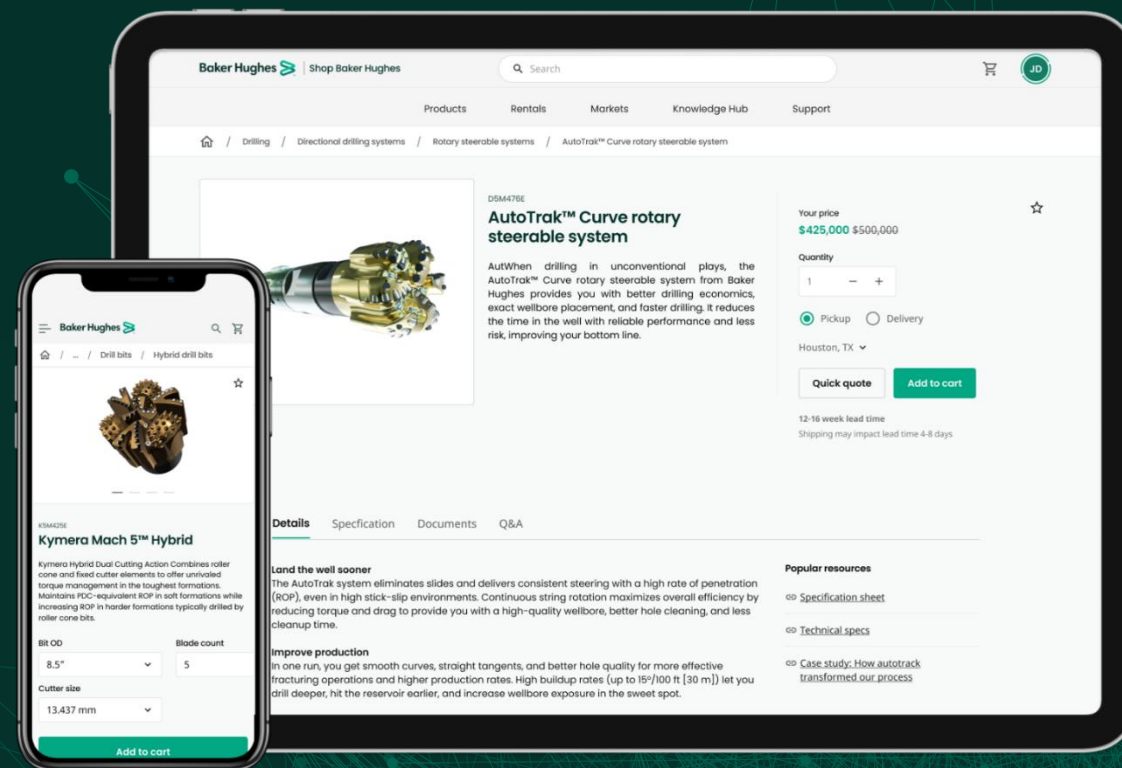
Baker Hughes | Shop Baker Hughes

Search

JD

Products Rentals Markets Knowledge Hub Support

/ Drilling / Directional drilling systems / Rotary steerable systems / AutoTrak™ Curve rotary steerable system

D5M476E

AutoTrak™ Curve rotary steerable system

AutWhen drilling in unconventional plays, the AutoTrak™ Curve rotary steerable system from Baker Hughes provides you with better drilling economics, exact wellbore placement, and faster drilling. It reduces the time in the well with reliable performance and less risk, improving your bottom line.

Your price
$425,000 $500,000

Quantity
1 − +

Pickup Delivery

Houston, TX

Quick quote Add to cart

12-16 week lead time
Shipping may impact lead time 4-8 days

Details Specfication Documents Q&A

Land the well sooner
The AutoTrak system eliminates slides and delivers consistent steering with a high rate of penetration (ROP), even in high stick-slip environments. Continuous string rotation maximizes overall efficiency by reducing torque and drag to provide you with a high-quality wellbore, better hole cleaning, and less cleanup time.

Improve production
In one run, you get smooth curves, straight tangents, and better hole quality for more effective fracturing operations and higher production rates. High buildup rates (up to 15°/100 ft [30 m]) let you drill deeper, hit the reservoir earlier, and increase wellbore exposure in the sweet spot.

Popular resources
Specification sheet
Technical specs
Case study: How autotrack transformed our process

Baker Hughes

/ ... / Drill bits / Hybrid drill bits

K5M425E
Kymera Mach 5™ Hybrid

Kymera Hybrid Dual Cutting Action Combines roller cone and fixed cutter elements to offer unrivaled torque management in the toughest formations. Maintains PDC-equivalent ROP in soft formations while increasing ROP in harder formations typically drilled by roller cone bits.

Bit OD
8.5"
Blade count
5
Cutter size
13.437 mm

Add to cart